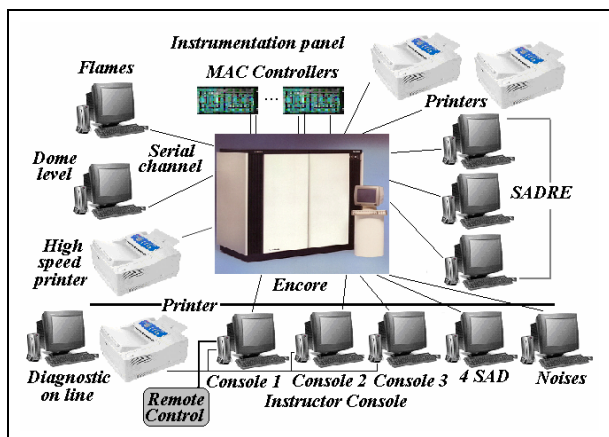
Instrumentation panel

MAC Controllers

...

Flames

Printers

Dome level

Serial channel

SADRE

High speed printer

Printer

Encore

Diagnostic on line

Remote Control

Console 1

Console 2

Console 3

4 SAD

Noises

Instructor Console